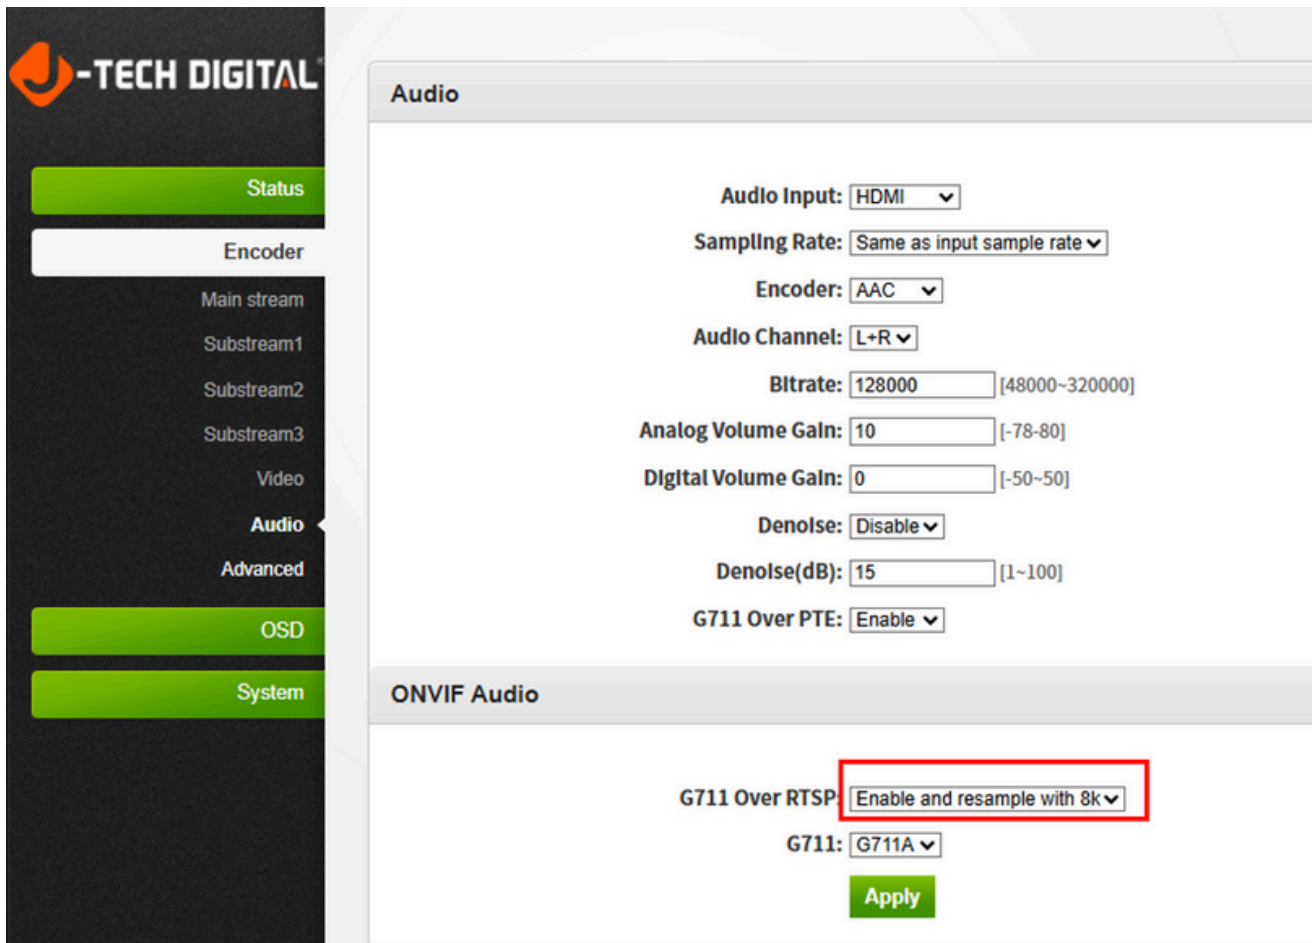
J-TECH DIGITAL

Status

Encoder

Main stream

Substream1

Substream2

Substream3

Video

Audio

Advanced

OSD

System

Audio

Audio Input: HDMI

Sampling Rate: Same as input sample rate

Encoder: AAC

Audio Channel: L+R

Bitrate: 128000 [48000~320000]

Analog Volume Gain: 10 [-78-80]

Digital Volume Gain: 0 [-50~50]

Denoise: Disable

Denoise(dB): 15 [1~100]

G711 Over PTE: Enable

ONVIF Audio

G711 Over RTSP: Enable and resample with 8k

G711: G711A

Apply